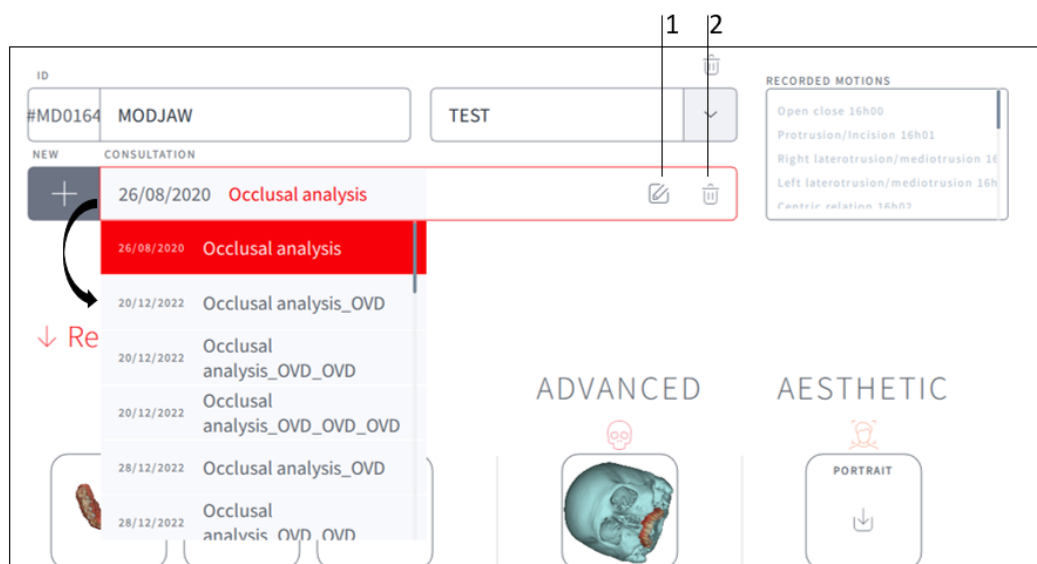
1 2

ID

#MD0164 MODJAW

TEST

RECORDED MOTIONS

Open close 16h00

Protrusion/Incision 16h01

Right laterotrusion/mediotrusion 16

Left laterotrusion/mediotrusion 16h

Centric relation 16h02

NEW

CONSULTATION

26/08/2020 Occlusal analysis

26/08/2020 Occlusal analysis

20/12/2022 Occlusal analysis_OVD

20/12/2022 Occlusal analysis_OVD_OVD

20/12/2022 Occlusal analysis_OVD_OVD_OVD

28/12/2022 Occlusal analysis_OVD

28/12/2022 Occlusal analysis_OVD_OVD

↓ Re

ADVANCED

AESTHETIC

PORTRAIT